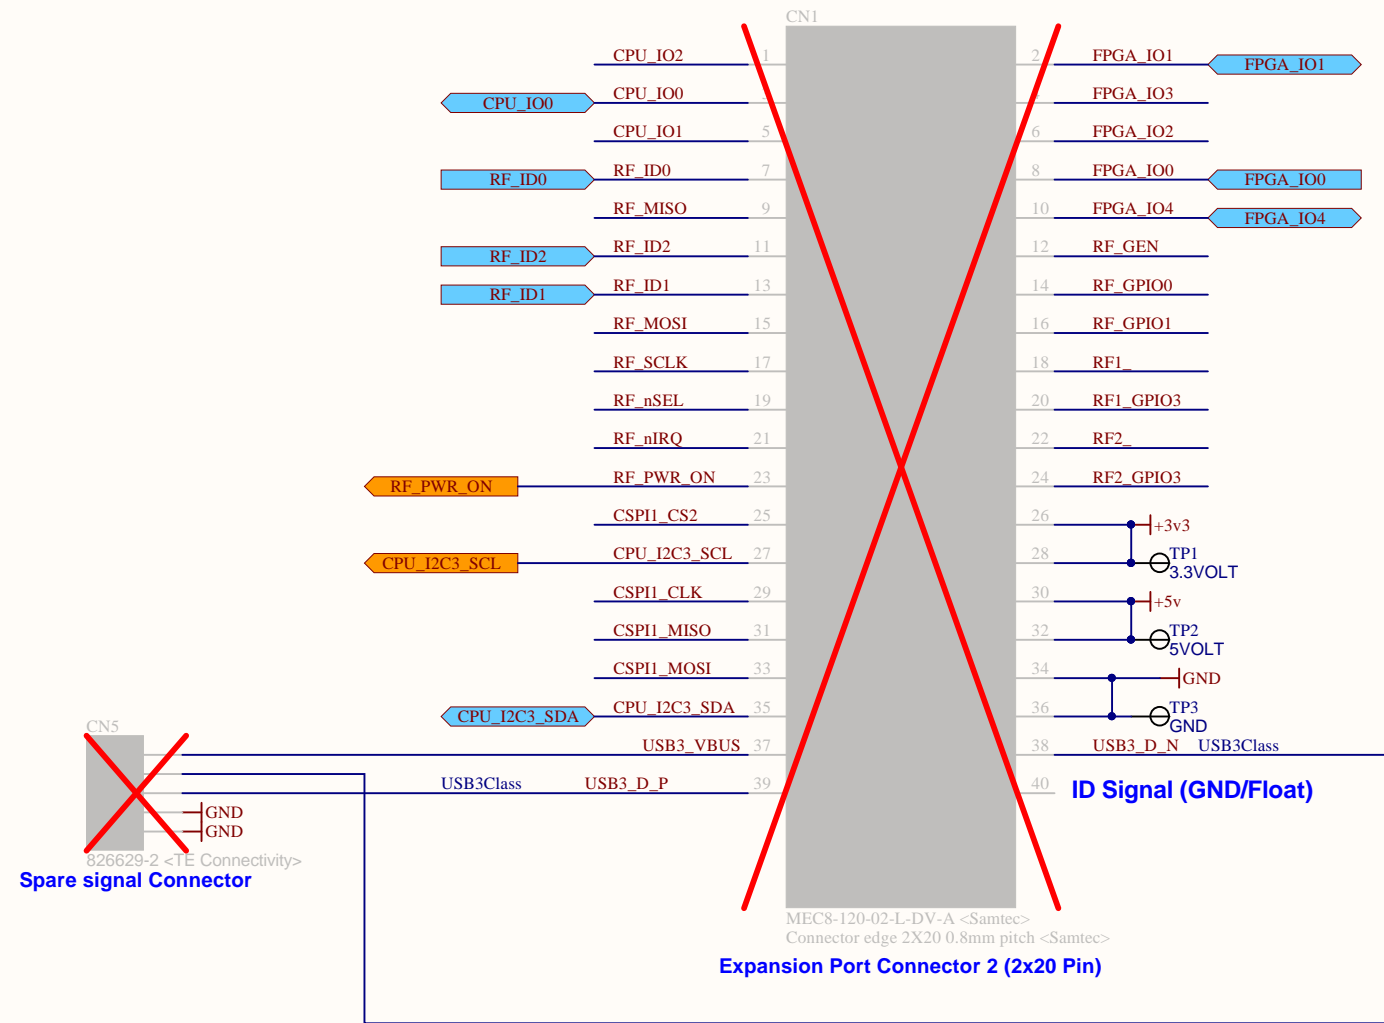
CN1

CPU_IO2 1
CPU_IO0 CPU_IO0
CPU_IO1 5
RF_ID0 RF_ID0 7
RF_MISO 9
RF_ID2 RF_ID2 11
RF_ID1 RF_ID1 13
RF_MOSI 15
RF_SCLK 17
RF_nSEL 19
RF_nIRQ 21
RF_PWR_ON RF_PWR_ON 23
CSPI1_CS2 25
CPU_I2C3_SCL CPU_I2C3_SCL 27
CSPI1_CLK 29
CSPI1_MISO 31
CSPI1_MOSI 33
CPU_I2C3_SDA CPU_I2C3_SDA 35
USB3_VBUS 37
USB3Class USB3_D_P 39

2 FPGA_IO1 FPGA_IO1
FPGA_IO3
6 FPGA_IO2
8 FPGA_IO0 FPGA_IO0
10 FPGA_IO4 FPGA_IO4
12 RF_GEN
14 RF_GPIO0
16 RF_GPIO1
18 RF1_
20 RF1_GPIO3
22 RF2_
24 RF2_GPIO3
26 +3v3
28 TP1 3.3VOLT
30 +5v
32 TP2 5VOLT
34 GND
36 TP3 GND
38 USB3_D_N USB3Class
40 ID Signal (GND/Float)

CN5
GND
GND
826629-2 <TE Connectivity>
Spare signal Connector

MEC8-120-02-L-DV-A <Samtec>
Connector edge 2X20 0.8mm pitch <Samtec>
Expansion Port Connector 2 (2x20 Pin)